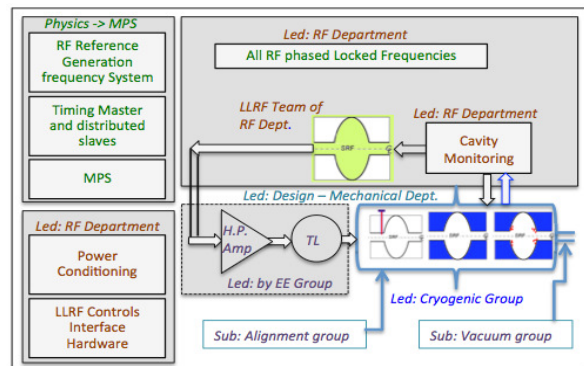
Physics -> MPS

RF Reference Generation frequency System

Timing Master and distributed slaves

MPS

Led: RF Department

Power Conditioning

LLRF Controls Interface Hardware

Led: RF Department

All RF phased Locked Frequencies

LLRF Team of RF Dept.

SRF

Led: RF Department

Cavity Monitoring

Led: Design – Mechanical Dept.

H.P. Amp

TL

Led: by EE Group

SRF

SRF

Led: Cryogenic Group

Sub: Alignment group

Sub: Vacuum group